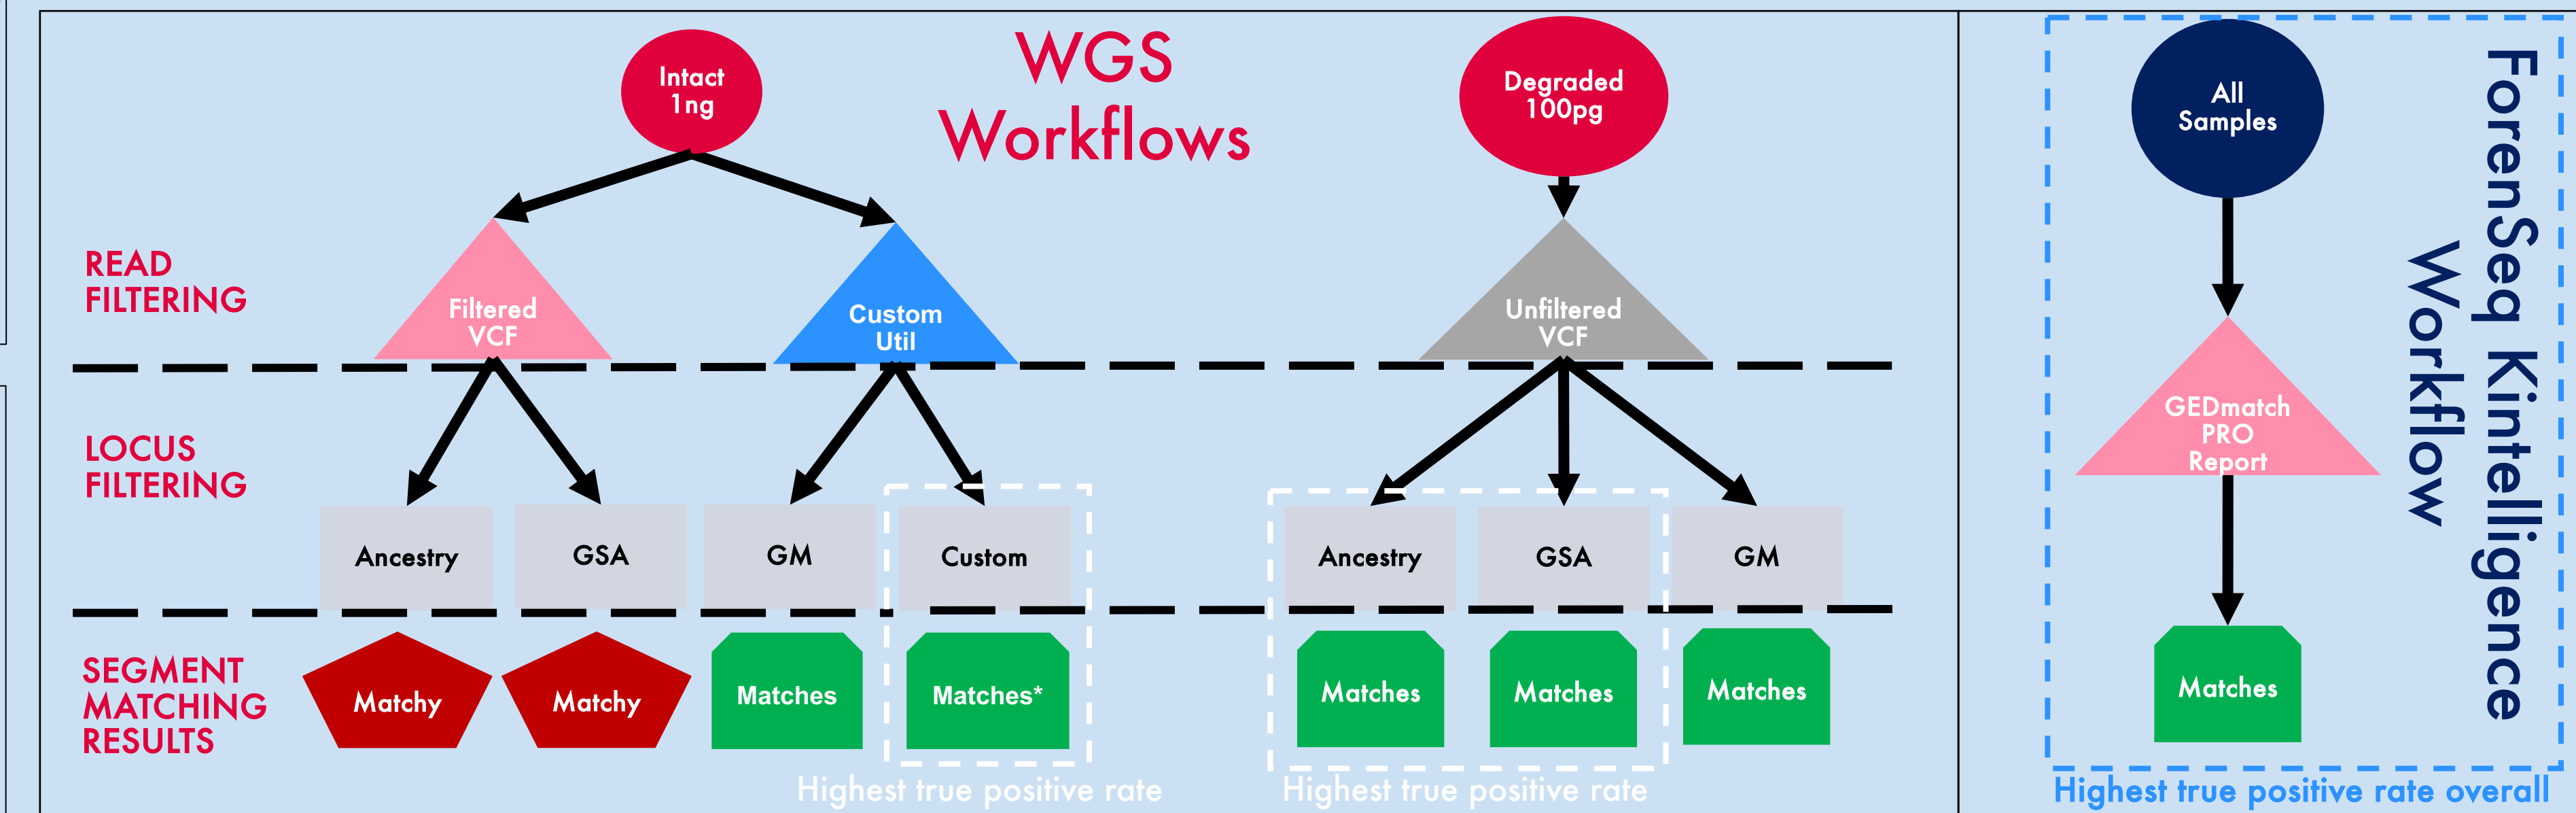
WGS Workflows

Intact 1ng

Degraded 100pg

READ FILTERING

Filtered VCF

Custom Util

Unfiltered VCF

LOCUS FILTERING

Ancestry

GSA

GM

Custom

Ancestry

GSA

GM

SEGMENT MATCHING RESULTS

Matchy

Matchy

Matches

Matches*

Matches

Matches

Matches

Highest true positive rate

Highest true positive rate

ForenSeq Kintelligence Workflow

All Samples

GEDmatch PRO Report

Matches

Highest true positive rate overall